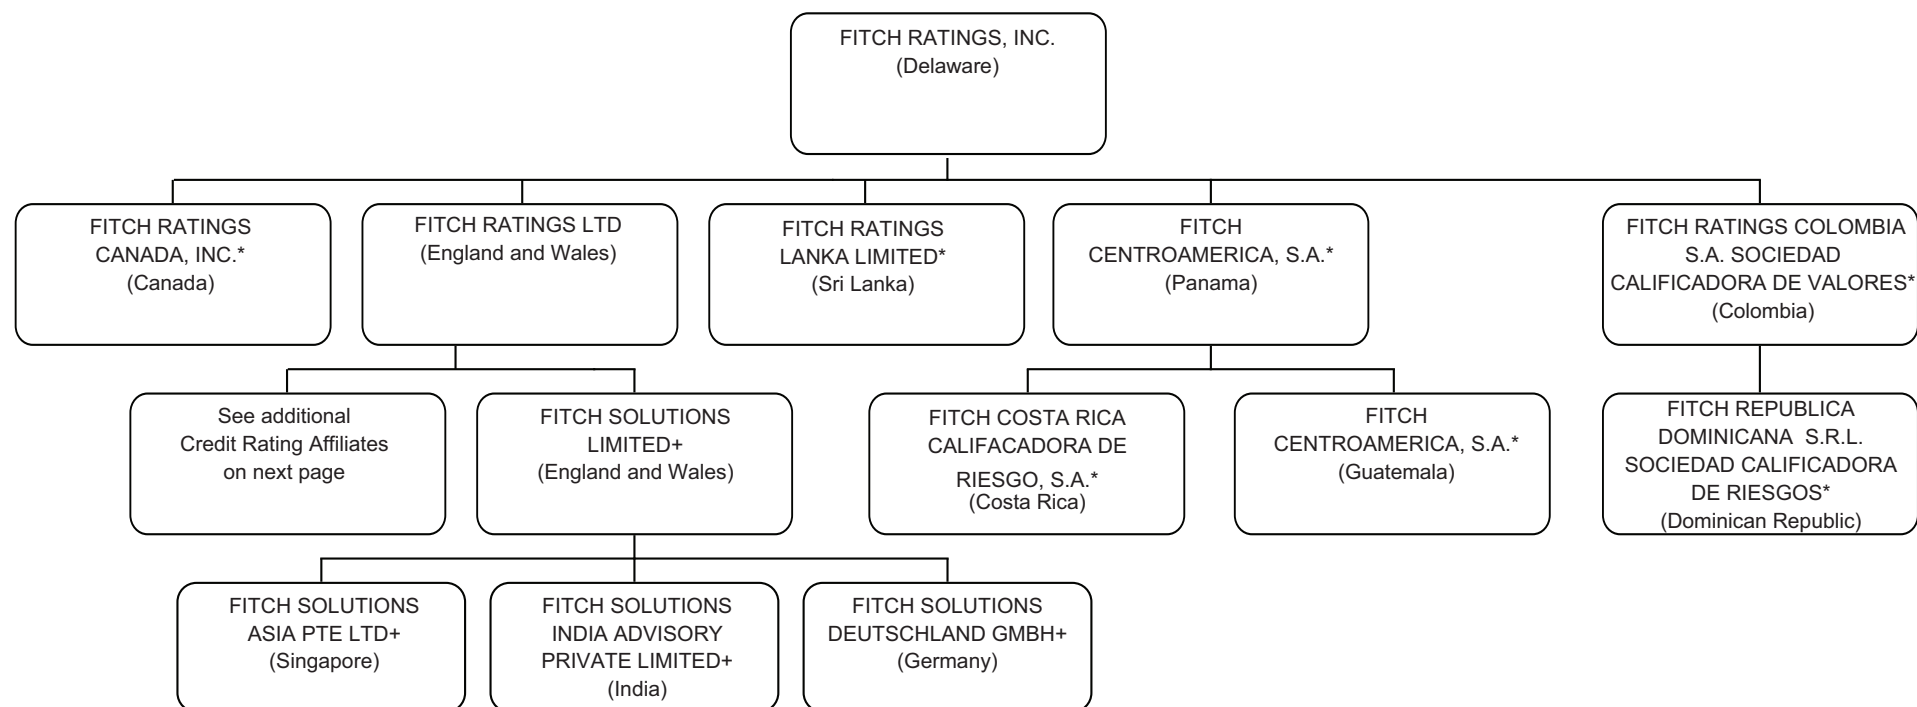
FITCH RATINGS, INC.
(Delaware)

FITCH RATINGS CANADA, INC.*
(Canada)

FITCH RATINGS LTD
(England and Wales)

FITCH RATINGS LANKA LIMITED*
(Sri Lanka)

FITCH CENTROAMERICA, S.A.*
(Panama)

FITCH RATINGS COLOMBIA S.A. SOCIEDAD CALIFICADORA DE VALORES*
(Colombia)

See additional Credit Rating Affiliates on next page

FITCH SOLUTIONS LIMITED+
(England and Wales)

FITCH COSTA RICA CALIFACADORA DE RIESGO, S.A.*
(Costa Rica)

FITCH CENTROAMERICA, S.A.*
(Guatemala)

FITCH REPUBLICA DOMINICANA S.R.L. SOCIEDAD CALIFICADORA DE RIESGOS*
(Dominican Republic)

FITCH SOLUTIONS ASIA PTE LTD+
(Singapore)

FITCH SOLUTIONS INDIA ADVISORY PRIVATE LIMITED+
(India)

FITCH SOLUTIONS DEUTSCHLAND GMBH+
(Germany)